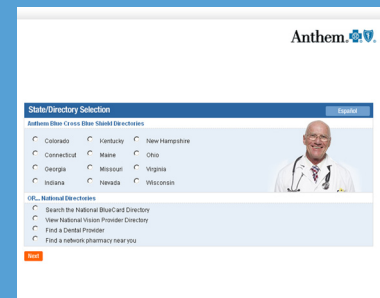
Anthem

State/Directory Selection

Español

Anthem Blue Cross Blue Shield Directories

| | | |
|---|---|---|
| Colorado | Kentucky | New Hampshire |
| Connecticut | Maine | Ohio |
| Georgia | Missouri | Virginia |
| Indiana | Nevada | Wisconsin |

OR... National Directories

Search the National BlueCard Directory

View National Vision Provider Directory

Find a Dental Provider

Find a network pharmacy near you

Next